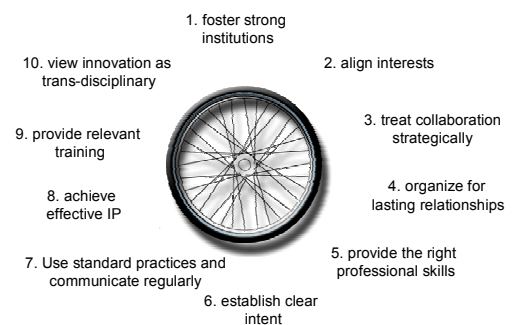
1. foster strong institutions

2. align interests

3. treat collaboration strategically

4. organize for lasting relationships

5. provide the right professional skills

6. establish clear intent

7. Use standard practices and communicate regularly

8. achieve effective IP

9. provide relevant training

10. view innovation as trans-disciplinary